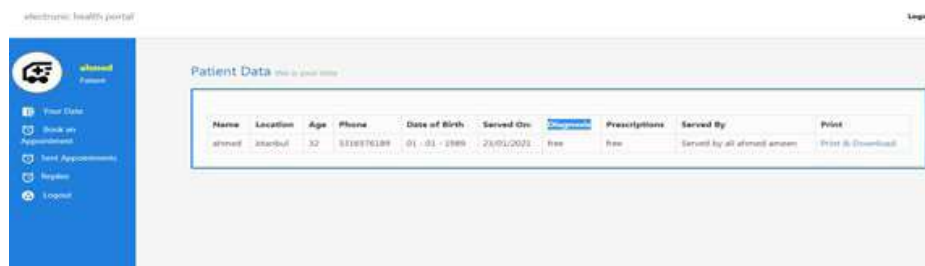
electronic health portal

Logi

ahmed
Patient

Your Data
Book an Appointment
Sent Appointments
Replies
Logout

Patient Data this is your data

| Name | Location | Age | Phone | Date of Birth | Served On | Diagnosis | Prescriptions | Served By | Print |
|---|---|---|---|---|---|---|---|---|---|
| ahmed | istanbul | 32 | 5316376189 | 01 - 01 - 1989 | 23/01/2021 | free | free | Served by ali ahmed amasen | Print & Download |